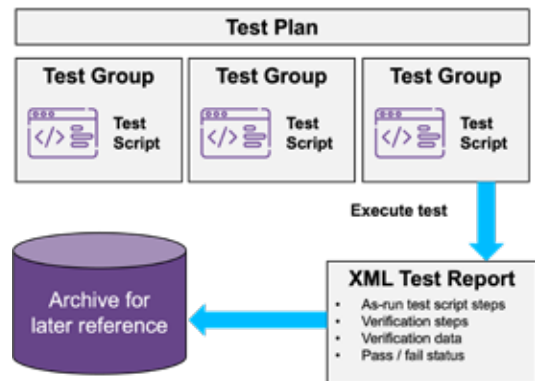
Test Plan

Test Group
Test Script

Test Group
Test Script

Test Group
Test Script

Execute test

XML Test Report
- As-run test script steps
- Verification steps
- Verification data
- Pass / fail status

Archive for later reference